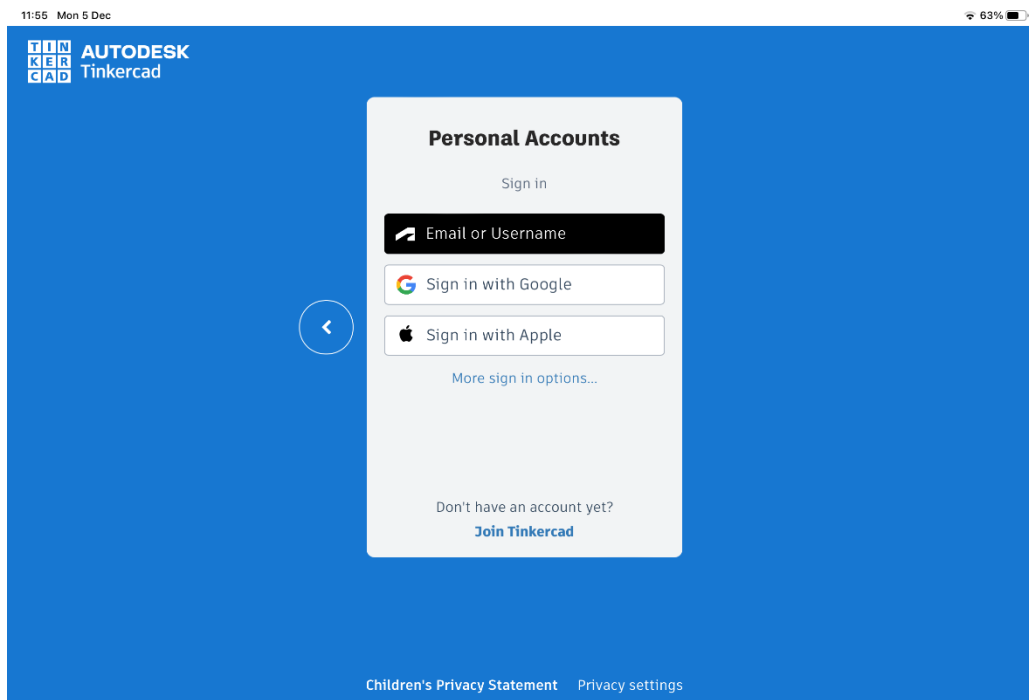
11:55 Mon 5 Dec

63%

TIN
KER
CAD

AUTODESK
Tinkercad

Personal Accounts

Sign in

Email or Username

Sign in with Google

Sign in with Apple

More sign in options...

Don't have an account yet?

Join Tinkercad

Children's Privacy Statement Privacy settings